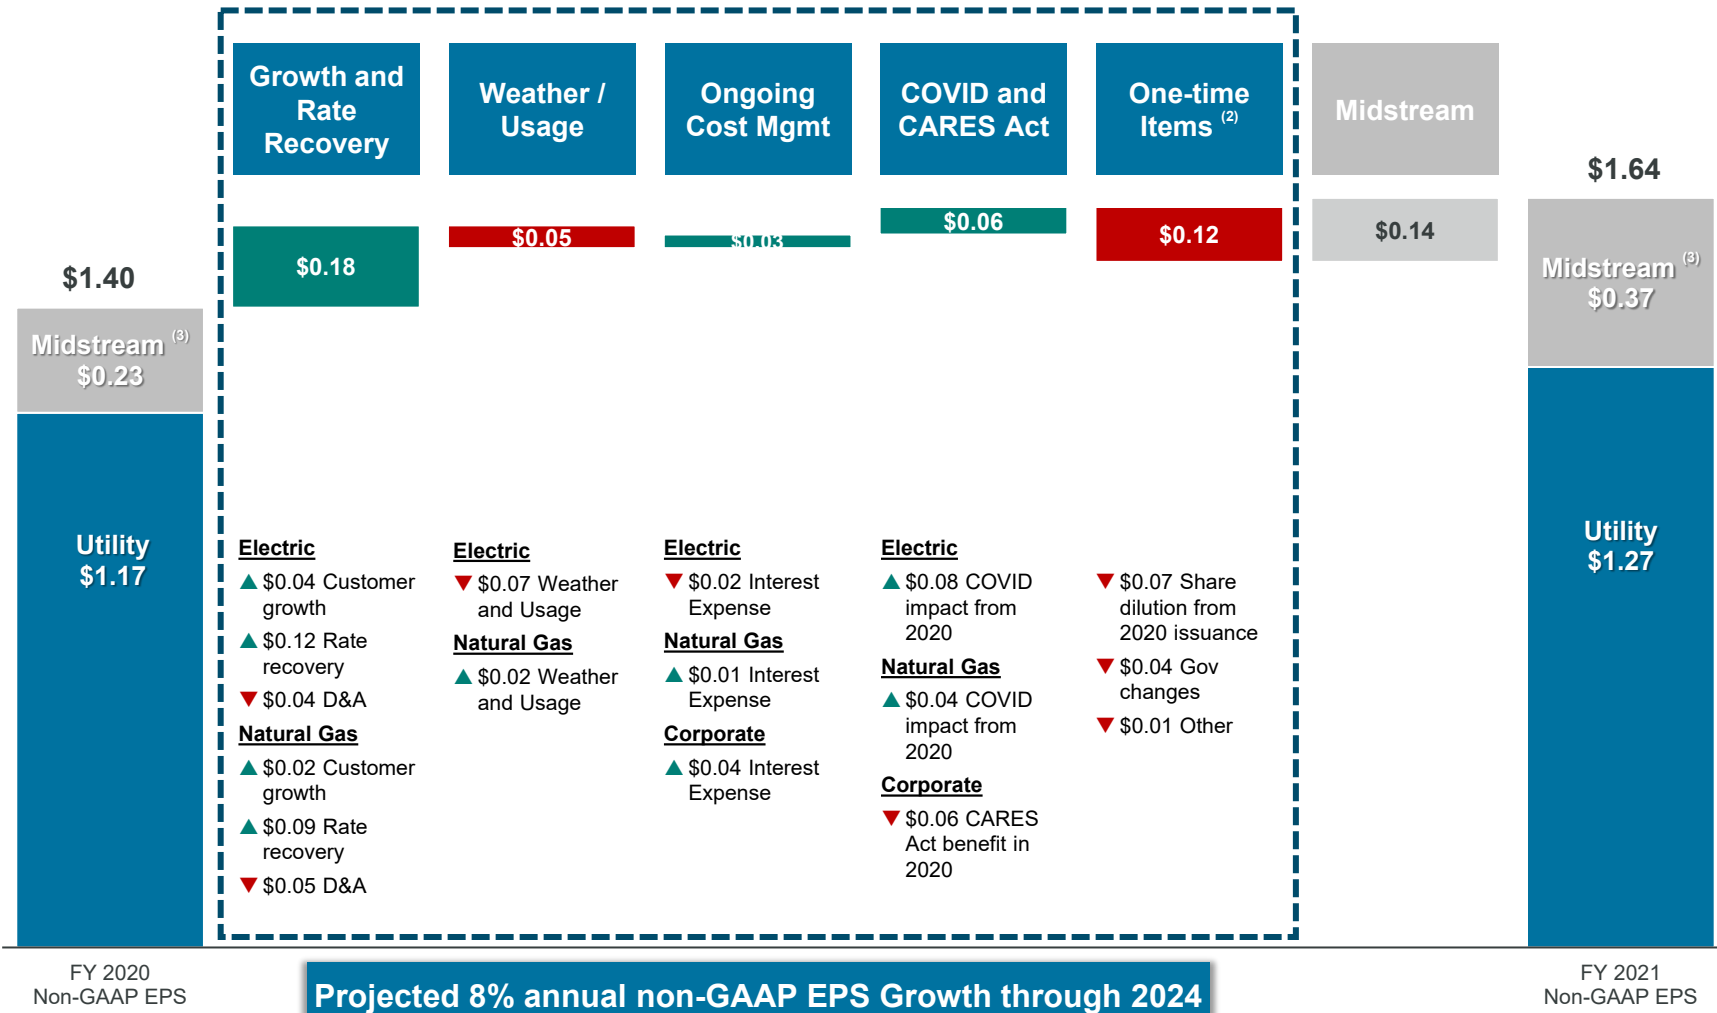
$1.40

Midstream $^{(3)}$
$0.23

Utility
$1.17

FY 2020
Non-GAAP EPS

Growth and Rate Recovery

$0.18

Electric
▲ $0.04 Customer growth
▲ $0.12 Rate recovery
▼ $0.04 D&A
Natural Gas
▲ $0.02 Customer growth
▲ $0.09 Rate recovery
▼ $0.05 D&A

Weather / Usage

$0.05

Electric
▼ $0.07 Weather and Usage
Natural Gas
▲ $0.02 Weather and Usage

Ongoing Cost Mgmt

$0.03

Electric
▼ $0.02 Interest Expense
Natural Gas
▲ $0.01 Interest Expense
Corporate
▲ $0.04 Interest Expense

COVID and CARES Act

$0.06

Electric
▲ $0.08 COVID impact from 2020
Natural Gas
▲ $0.04 COVID impact from 2020
Corporate
▼ $0.06 CARES Act benefit in 2020

One-time Items $^{(2)}$

$0.12

▼ $0.07 Share dilution from 2020 issuance
▼ $0.04 Gov changes
▼ $0.01 Other

Midstream

$0.14

$1.64

Midstream $^{(3)}$
$0.37

Utility
$1.27

FY 2021
Non-GAAP EPS

Projected 8% annual non-GAAP EPS Growth through 2024